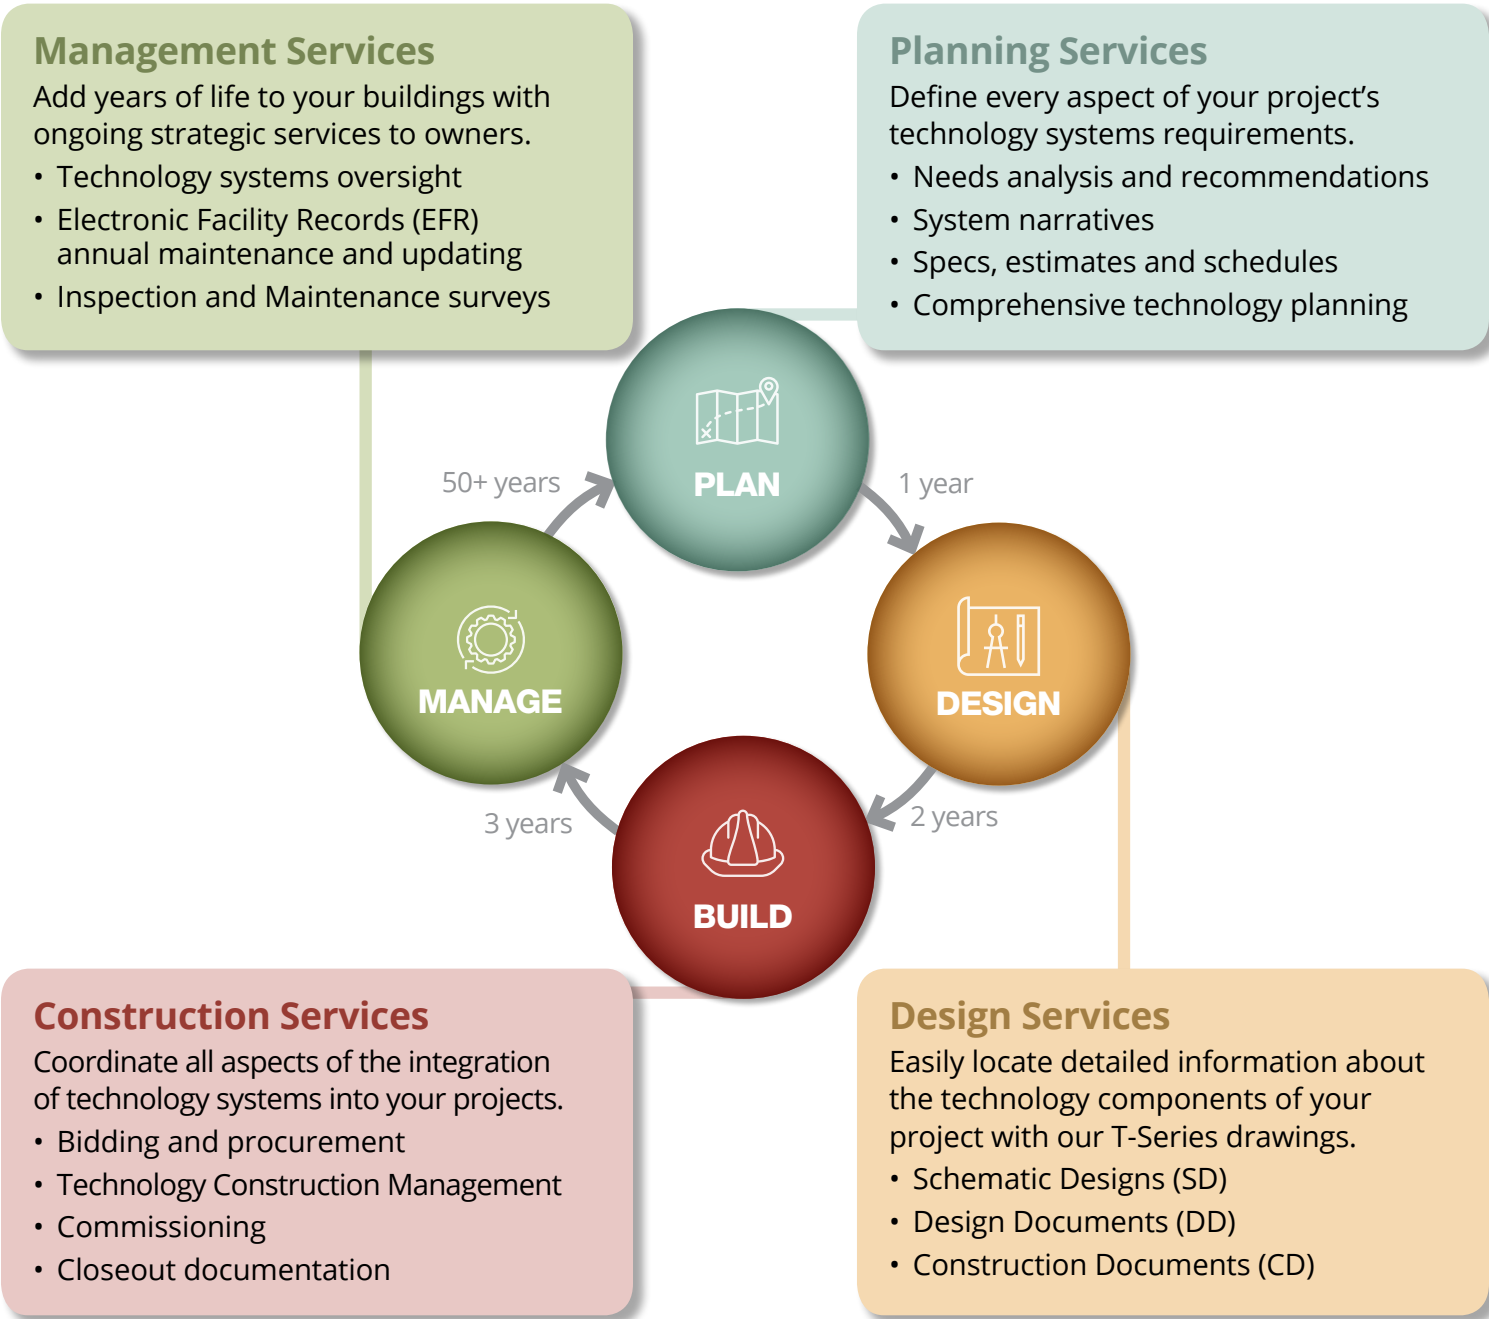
Management Services
Add years of life to your buildings with ongoing strategic services to owners.
• Technology systems oversight
• Electronic Facility Records (EFR) annual maintenance and updating
• Inspection and Maintenance surveys

Planning Services
Define every aspect of your project’s technology systems requirements.
• Needs analysis and recommendations
• System narratives
• Specs, estimates and schedules
• Comprehensive technology planning

50+ years

PLAN

1 year

MANAGE

DESIGN

3 years

2 years

BUILD

Construction Services
Coordinate all aspects of the integration of technology systems into your projects.
• Bidding and procurement
• Technology Construction Management
• Commissioning
• Closeout documentation

Design Services
Easily locate detailed information about the technology components of your project with our T-Series drawings.
• Schematic Designs (SD)
• Design Documents (DD)
• Construction Documents (CD)